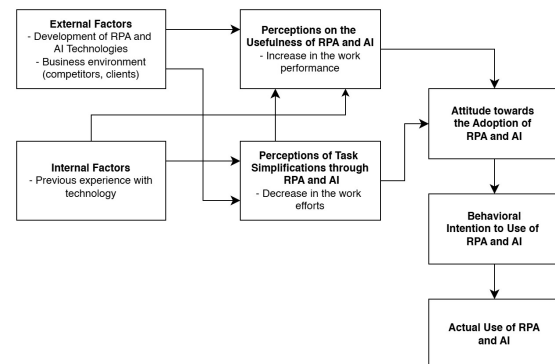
External Factors
- Development of RPA and AI Technologies
- Business environment (competitors, clients)

Perceptions on the Usefulness of RPA and AI
- Increase in the work performance

Attitude towards the Adoption of RPA and AI

Internal Factors
- Previous experience with technology

Perceptions of Task Simplifications through RPA and AI
- Decrease in the work efforts

Behavioral Intention to Use of RPA and AI

Actual Use of RPA and AI